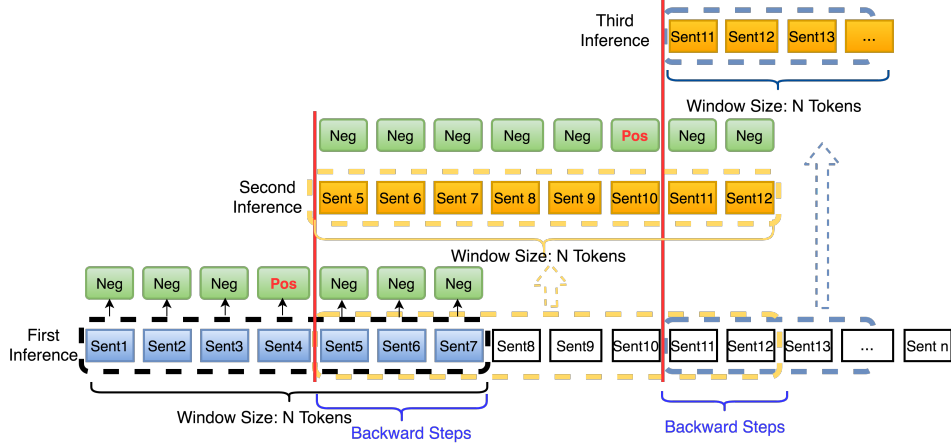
Third Inference

Sent11 Sent12 Sent13 ...

Window Size: N Tokens

Neg Neg Neg Neg Neg Pos Neg Neg

Second Inference

Sent 5 Sent 6 Sent 7 Sent 8 Sent 9 Sent10 Sent11 Sent12

Window Size: N Tokens

Neg Neg Neg Pos Neg Neg Neg

First Inference

Sent1 Sent2 Sent3 Sent4 Sent5 Sent6 Sent7 Sent8 Sent9 Sent10 Sent11 Sent12 Sent13 ... Sent n

Window Size: N Tokens

Backward Steps

Backward Steps